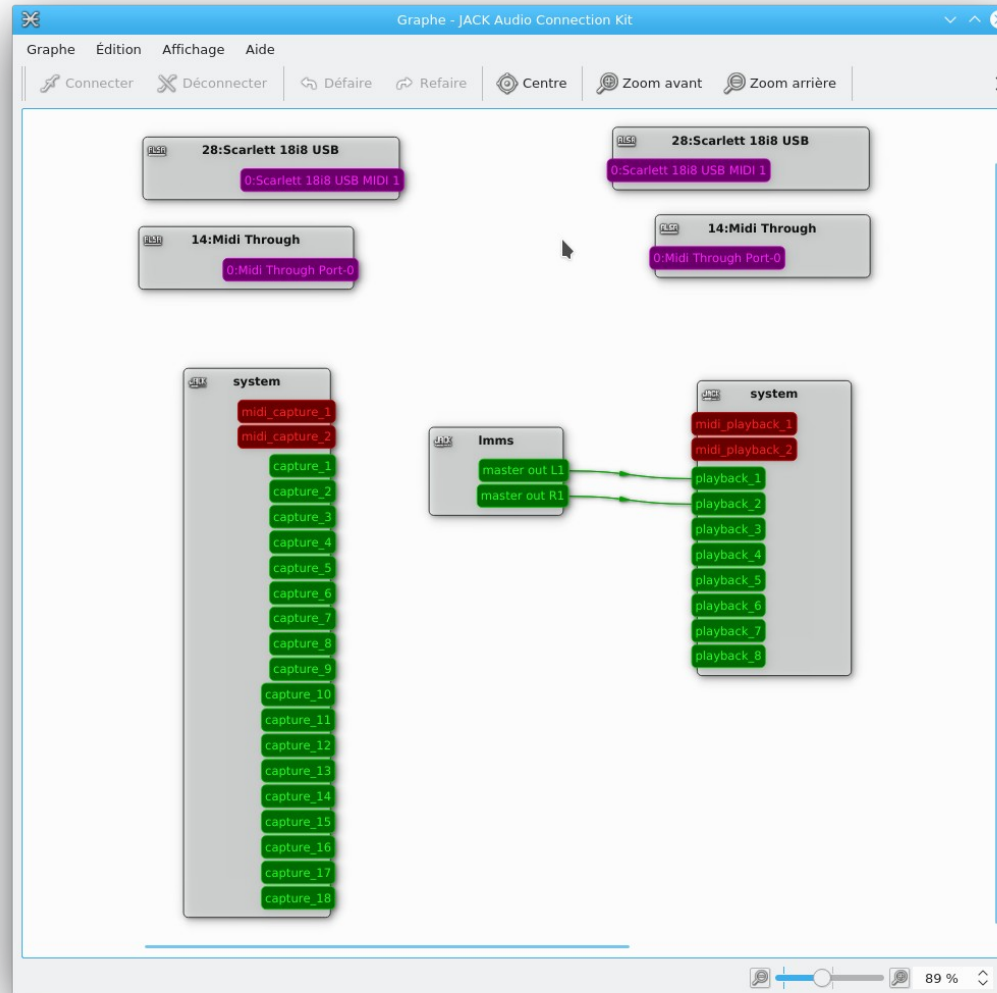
Graphe - JACK Audio Connection Kit

Graphe Édition Affichage Aide

Connecter Déconnecter Défaire Refaire Centre Zoom avant Zoom arrière

ALSA 28:Scarlett 18i8 USB
0:Scarlett 18i8 USB MIDI 1

ALSA 28:Scarlett 18i8 USB
0:Scarlett 18i8 USB MIDI 1

ALSA 14:Midi Through
0:Midi Through Port-0

ALSA 14:Midi Through
0:Midi Through Port-0

JACK system
midi_capture_1
midi_capture_2
capture_1
capture_2
capture_3
capture_4
capture_5
capture_6
capture_7
capture_8
capture_9
capture_10
capture_11
capture_12
capture_13
capture_14
capture_15
capture_16
capture_17
capture_18

JACK lmms
master out L1
master out R1

JACK system
midi_playback_1
midi_playback_2
playback_1
playback_2
playback_3
playback_4
playback_5
playback_6
playback_7
playback_8

89 %